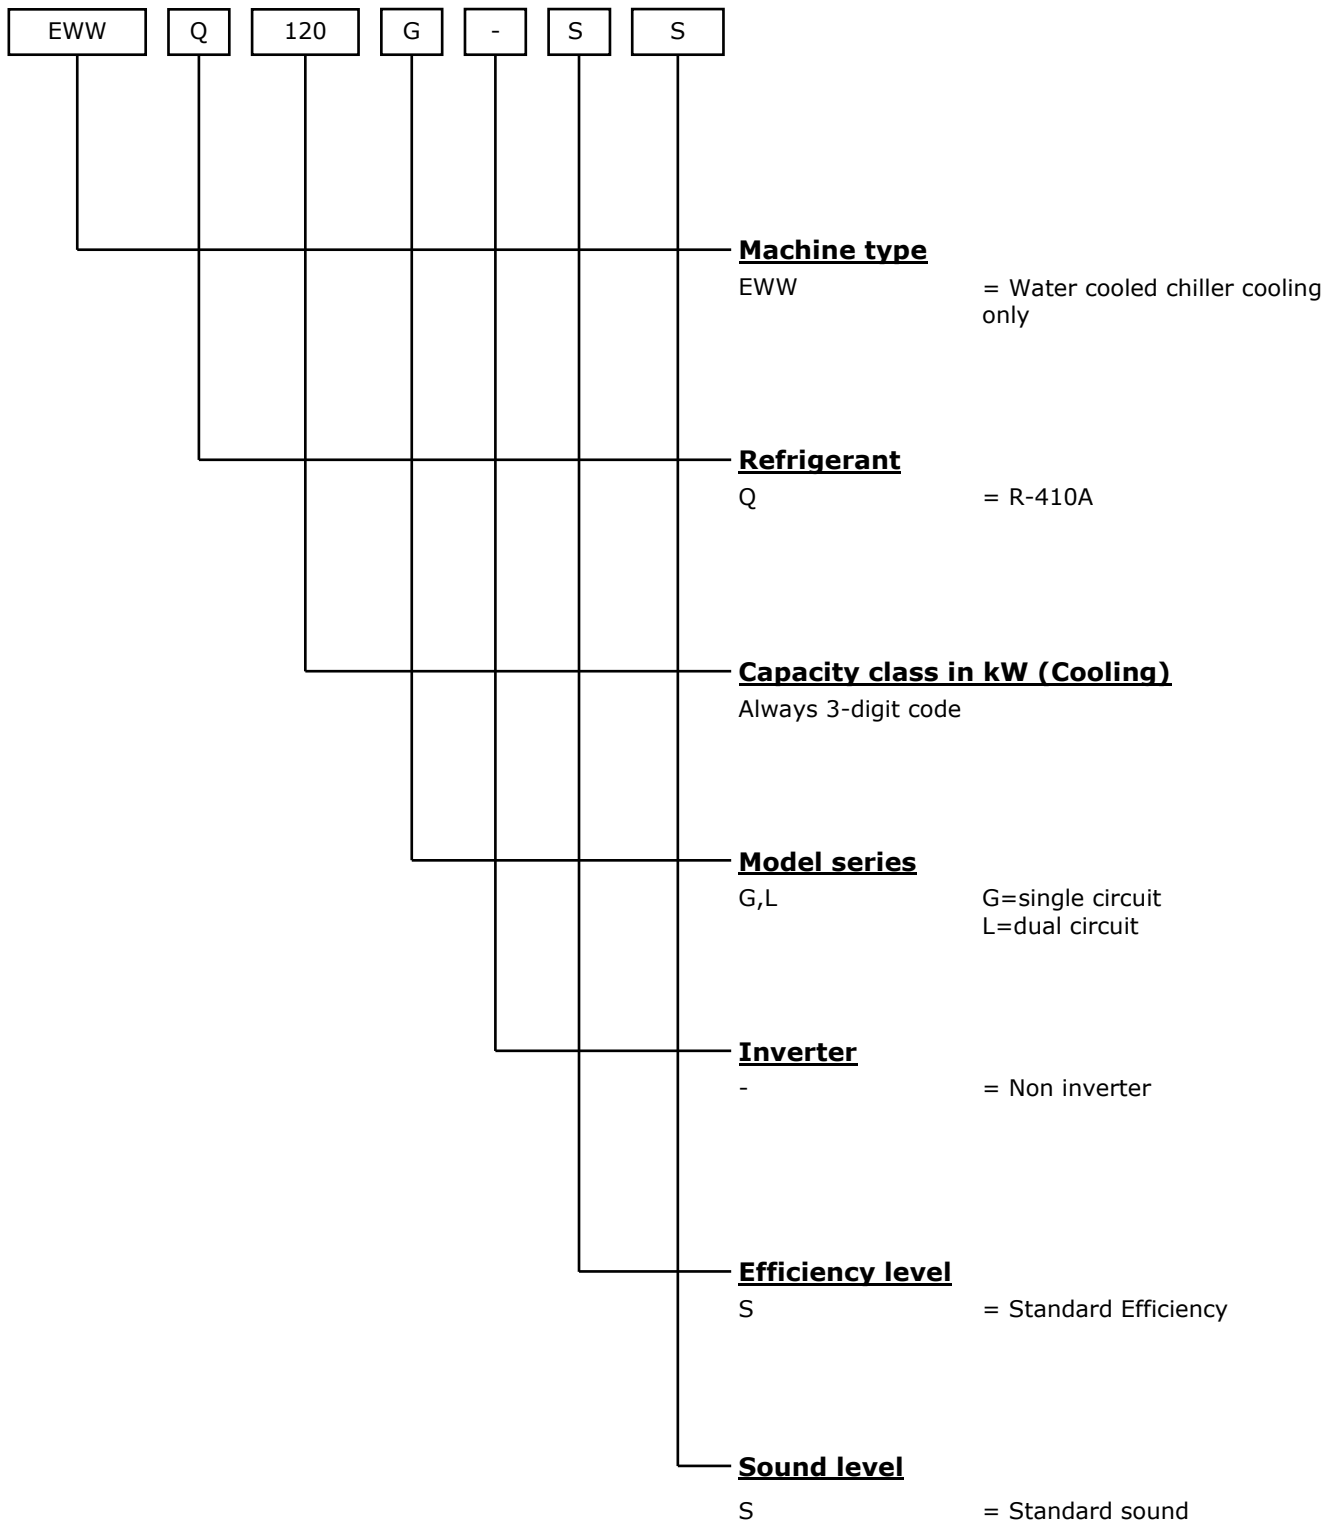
EWW Q 120 G - S S

**Machine type**
EWW = Water cooled chiller cooling only

**Refrigerant**
Q = R-410A

**Capacity class in kW (Cooling)**
Always 3-digit code

**Model series**
G,L G=single circuit
L=dual circuit

**Inverter**
- = Non inverter

**Efficiency level**
S = Standard Efficiency

**Sound level**
S = Standard sound